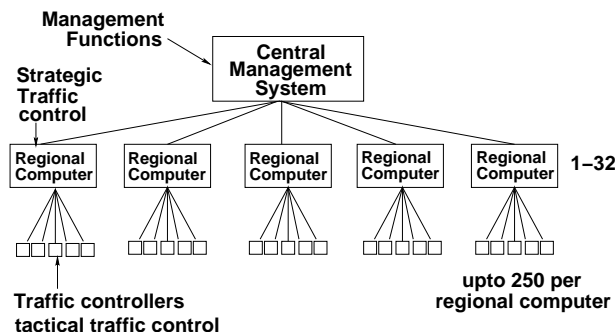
Management Functions

Central Management System

Strategic Traffic control

Regional Computer

Regional Computer

Regional Computer

Regional Computer

Regional Computer

1–32

upto 250 per regional computer

Traffic controllers tactical traffic control